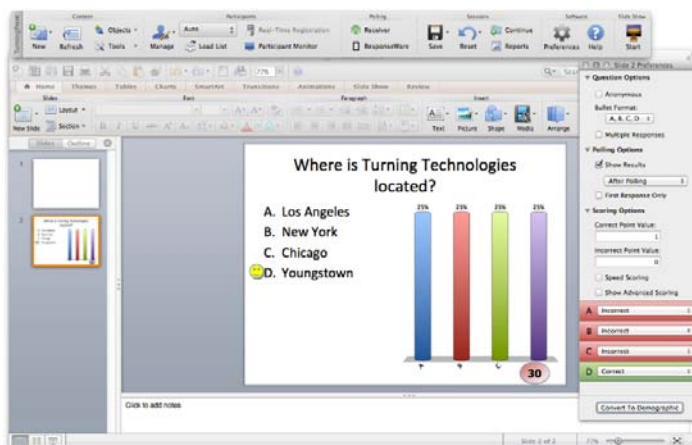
Content Participants Polling Session Software Slide Show

New Refresh Objects Tools Manage Auto Load List Real-Time Registration Participant Monitor Receiver ResponseWare Save Reset Continue Reports Preferences Help Start

Home Themes Tables Charts SmartArt Transitions Animations Slide Show Review

New Slide Layout Section Text Picture Shape Media Arrange

Slides Outline

1

2

Where is Turning Technologies located?

A. Los Angeles

B. New York

C. Chicago

D. Youngstown

25% 25% 25% 25%

30

Click to add notes

Slide 2 Preferences

Question Options

Anonymous

Bullet Format:

A, B, C, D

Multiple Responses

Polling Options

Show Results

After Polling

First Response Only

Scoring Options

Correct Point Value:

1

Incorrect Point Value:

0

Speed Scoring

Show Advanced Scoring

A Incorrect

B Incorrect

C Incorrect

D Correct

Convert To Demographic

Slide 2 of 2